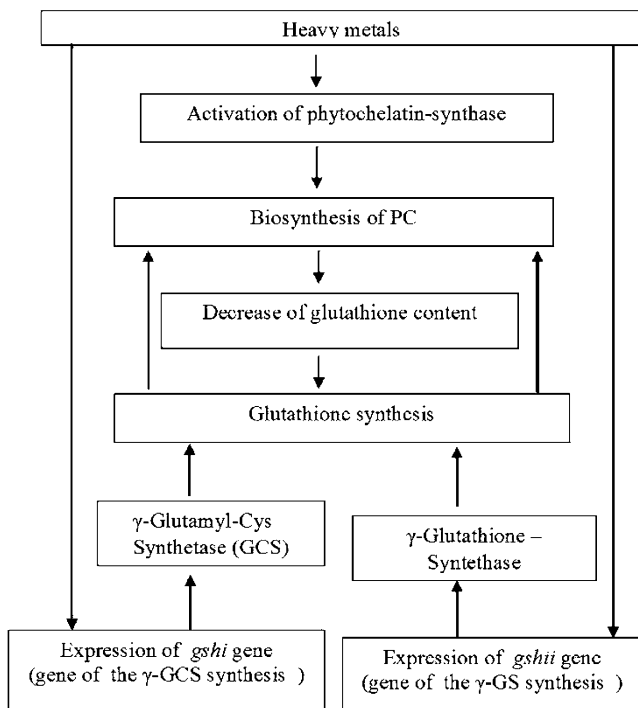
Heavy metals

Activation of phytochelatin-synthase

Biosynthesis of PC

Decrease of glutathione content

Glutathione synthesis

γ-Glutamyl-Cys Synthetase (GCS)

γ-Glutathione – Syntethase

Expression of *gshi* gene (gene of the γ-GCS synthesis )

Expression of *gshii* gene (gene of the γ-GS synthesis )